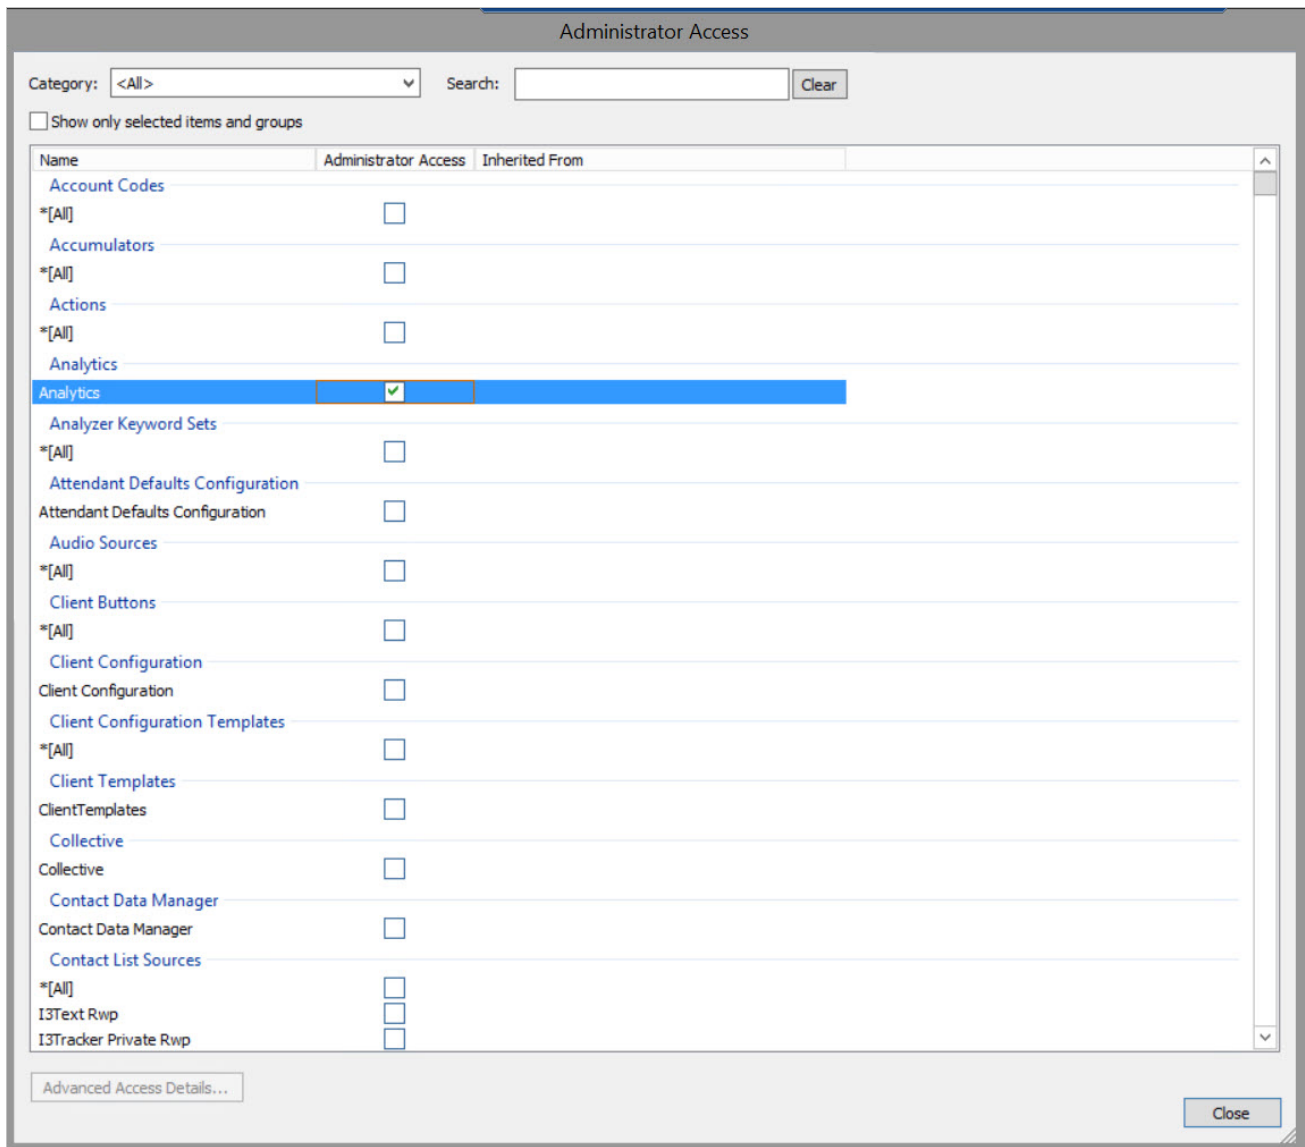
Administrator Access

Category: <All>

Search:

Clear

Show only selected items and groups

| Name | Administrator Access | Inherited From |
|---|---|---|
| Account Codes | | |
| *[All] | | |
| Accumulators | | |
| *[All] | | |
| Actions | | |
| *[All] | | |
| Analytics | | |
| Analytics | | |
| Analyzer Keyword Sets | | |
| *[All] | | |
| Attendant Defaults Configuration | | |
| Attendant Defaults Configuration | | |
| Audio Sources | | |
| *[All] | | |
| Client Buttons | | |
| *[All] | | |
| Client Configuration | | |
| Client Configuration | | |
| Client Configuration Templates | | |
| *[All] | | |
| Client Templates | | |
| ClientTemplates | | |
| Collective | | |
| Collective | | |
| Contact Data Manager | | |
| Contact Data Manager | | |
| Contact List Sources | | |
| *[All] | | |
| I3Text Rwp | | |
| I3Tracker Private Rwp | | |

Advanced Access Details...

Close